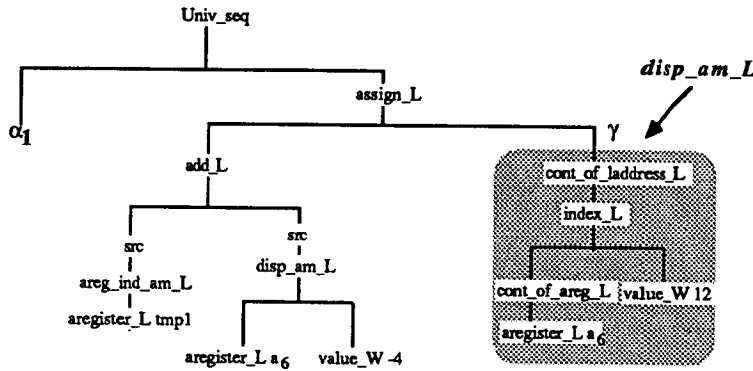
Univ_seq

$\alpha_1$

assign_L

disp_am_L

$\gamma$

add_L

cont_of_laddress_L

index_L

src

areg_ind_am_L

aregister_L tmp1

src

disp_am_L

cont_of_areg_L

value_W 12

aregister_L $a_6$

aregister_L $a_6$

value_W -4